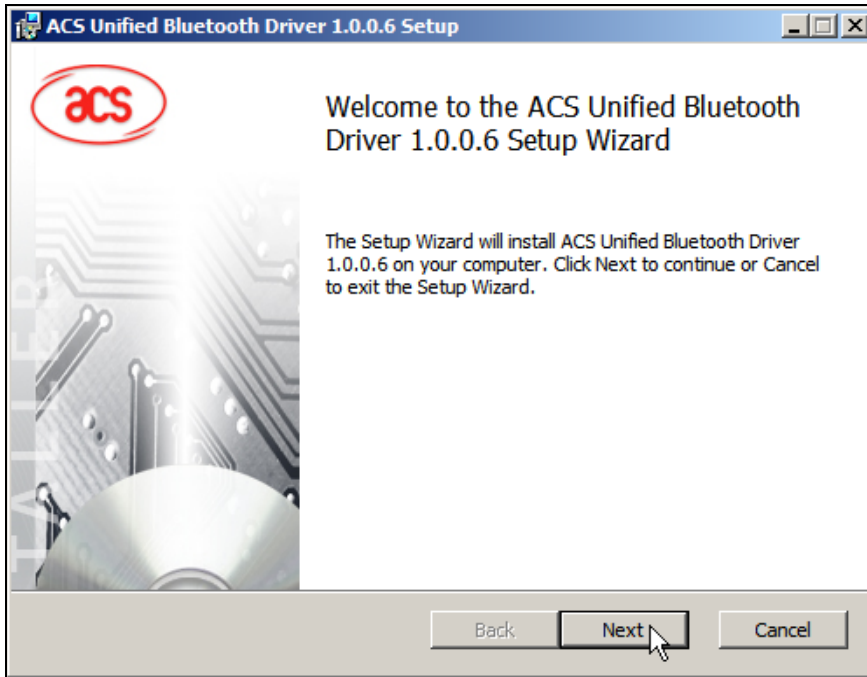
ACS Unified Bluetooth Driver 1.0.0.6 Setup

acs

Welcome to the ACS Unified Bluetooth Driver 1.0.0.6 Setup Wizard

The Setup Wizard will install ACS Unified Bluetooth Driver 1.0.0.6 on your computer. Click Next to continue or Cancel to exit the Setup Wizard.

Back Next Cancel